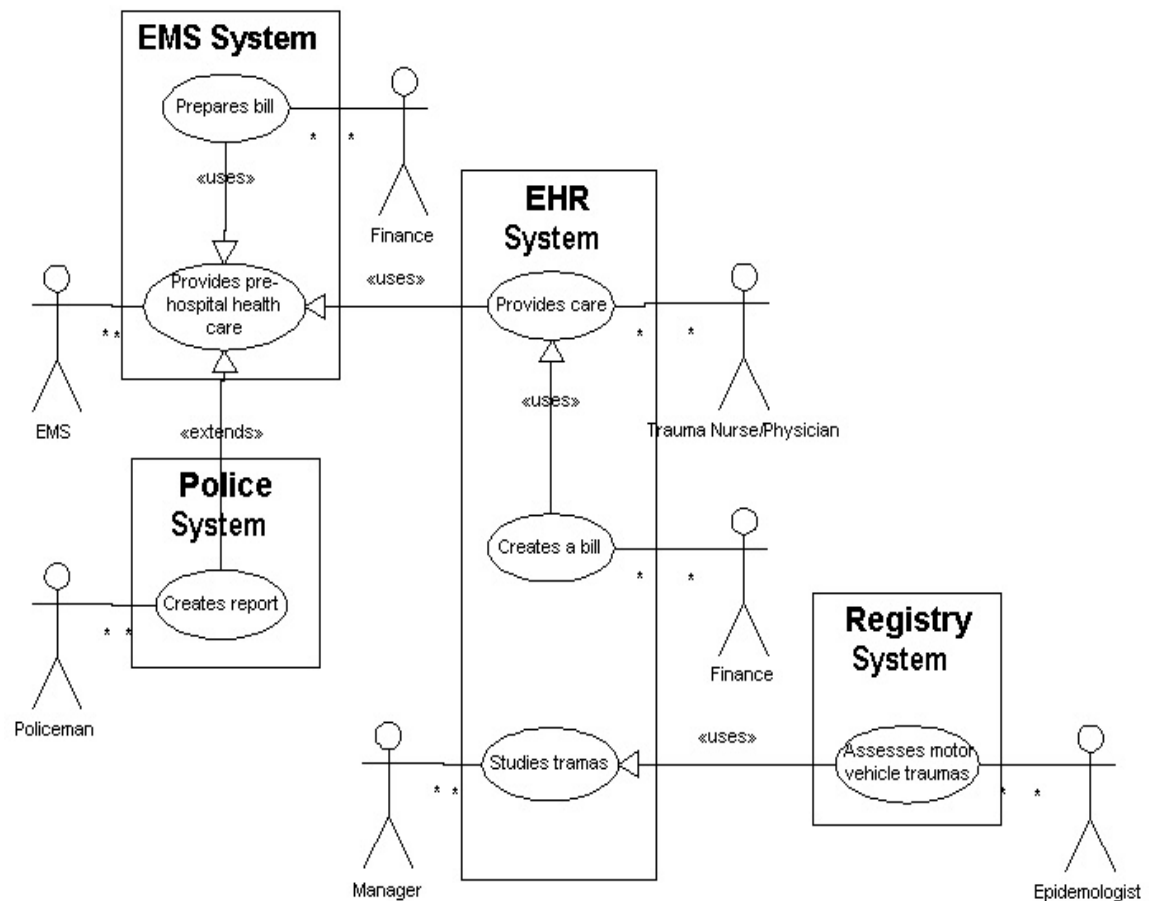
EMS System

Prepares bill

* *

«uses»

Finance

Provides pre-hospital health care

* *

EMS

«extends»

Police System

Creates report

* *

Policeman

EHR System

«uses»

Provides care

* *

Trauma Nurse/Physician

«uses»

Creates a bill

* *

Finance

Registry System

«uses»

Studies tramas

* *

Manager

Assesses motor vehicle traumas

* *

Epidemologist